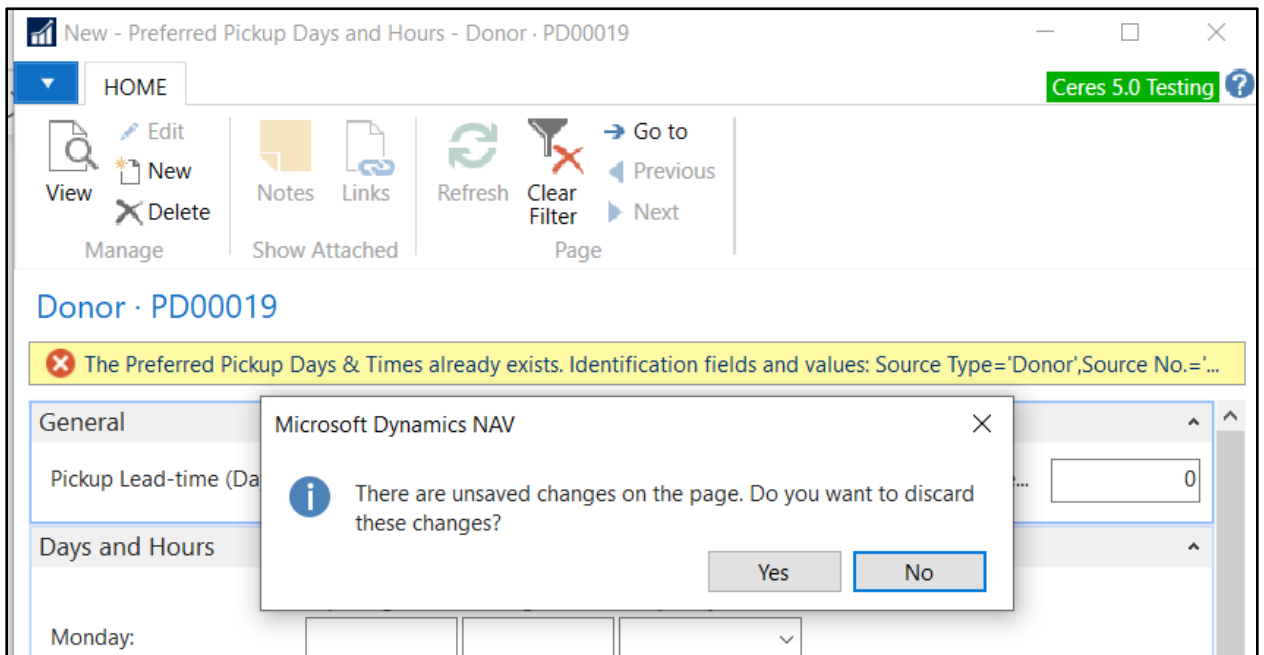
New - Preferred Pickup Days and Hours - Donor · PD00019

HOME

Ceres 5.0 Testing

View

Edit

New

Delete

Manage

Notes

Links

Show Attached

Refresh

Clear Filter

Go to

Previous

Next

Page

Donor · PD00019

The Preferred Pickup Days & Times already exists. Identification fields and values: Source Type='Donor',Source No.='...

General

Pickup Lead-time (Da

...

0

Days and Hours

Monday:

Microsoft Dynamics NAV

There are unsaved changes on the page. Do you want to discard these changes?

Yes

No